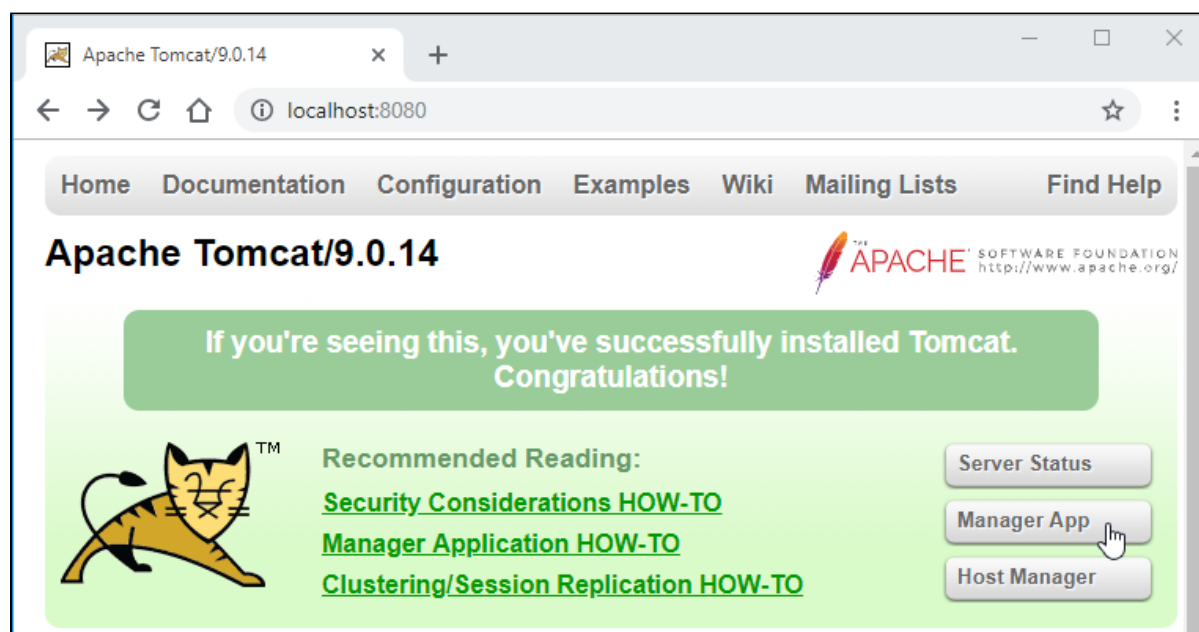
Apache Tomcat/9.0.14 ×

localhost:8080

Home Documentation Configuration Examples Wiki Mailing Lists Find Help

Apache Tomcat/9.0.14

THE APACHE SOFTWARE FOUNDATION http://www.apache.org/

If you're seeing this, you've successfully installed Tomcat. Congratulations!

TM

Recommended Reading:

Security Considerations HOW-TO

Manager Application HOW-TO

Clustering/Session Replication HOW-TO

Server Status

Manager App

Host Manager